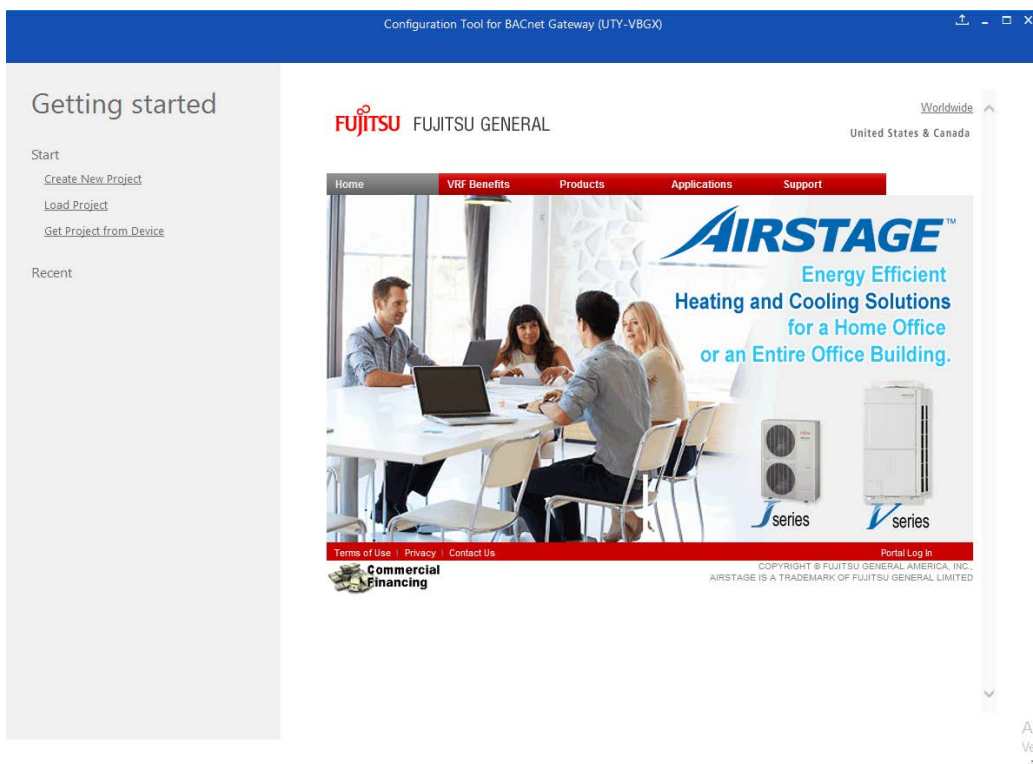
Configuration Tool for BACnet Gateway (UTY-VBGX)

Getting started

Start

Create New Project

Load Project

Get Project from Device

Recent

FUJITSU FUJITSU GENERAL

Worldwide

United States & Canada

Home | VRF Benefits | Products | Applications | Support

AIRSTAGE™

Energy Efficient Heating and Cooling Solutions for a Home Office or an Entire Office Building.

J series

V series

Terms of Use | Privacy | Contact Us

Portal Log In

Commercial Financing

COPYRIGHT © FUJITSU GENERAL AMERICA, INC., AIRSTAGE IS A TRADEMARK OF FUJITSU GENERAL LIMITED

A
Ve